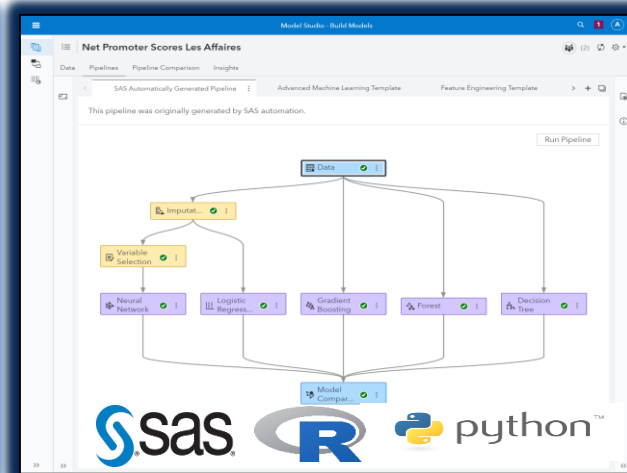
Model Studio - Build Models

1 A

Net Promoter Scores Les Affaires

(2)

Data Pipelines Pipeline Comparison Insights

SAS Automatically Generated Pipeline Advanced Machine Learning Template Feature Engineering Template

This pipeline was originally generated by SAS automation.

Run Pipeline

Data

Imputat...

Variable Selection

Neural Network

Logistic Regress...

Gradient Boosting

Forest

Decision Tree

Model Compar...

sas

R

python™